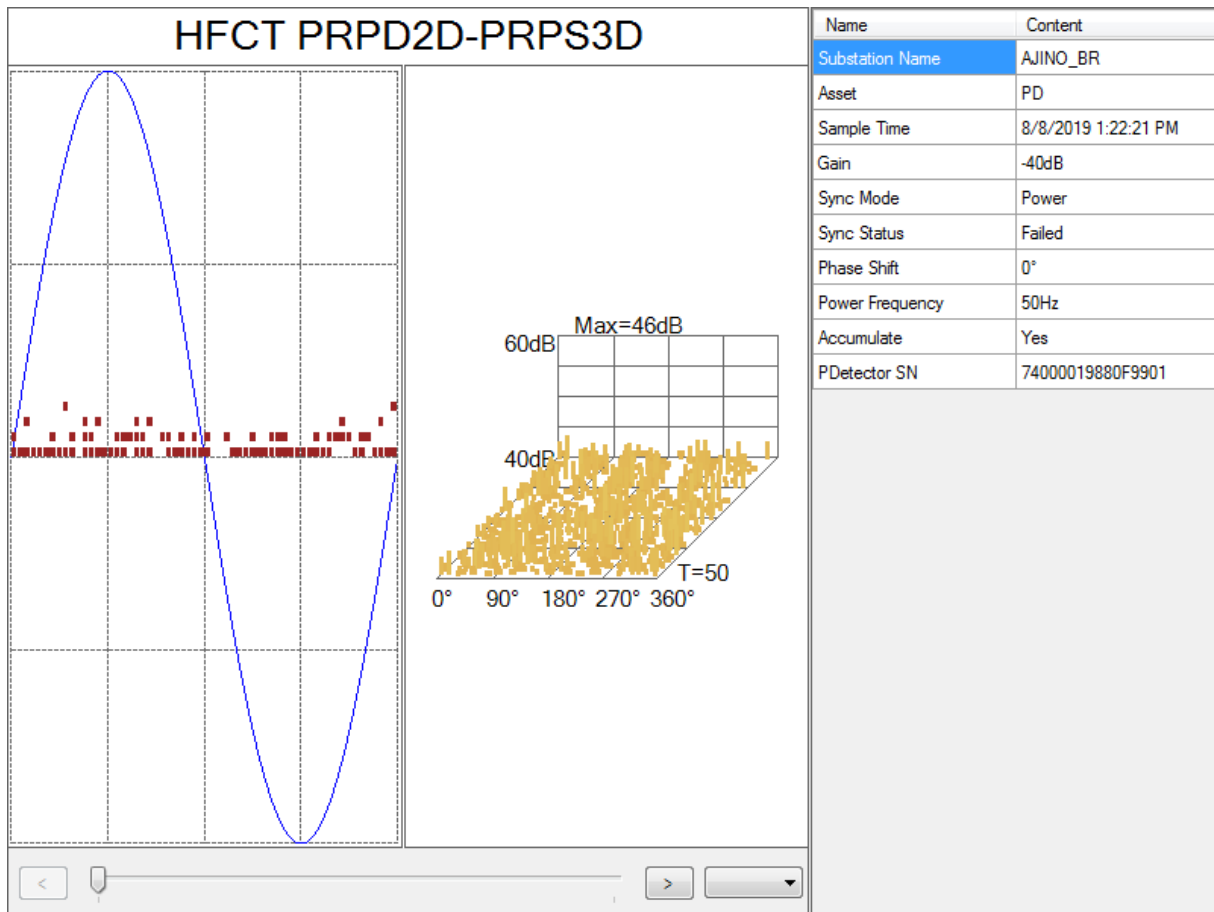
HFCT PRPD2D-PRPS3D

Max=46dB
60dB
40dB
T=50
0° 90° 180° 270° 360°

<
>

| Name | Content |
|---|---|
| Substation Name | AJINO_BR |
| Asset | PD |
| Sample Time | 8/8/2019 1:22:21 PM |
| Gain | -40dB |
| Sync Mode | Power |
| Sync Status | Failed |
| Phase Shift | 0° |
| Power Frequency | 50Hz |
| Accumulate | Yes |
| PDetector SN | 74000019880F9901 |